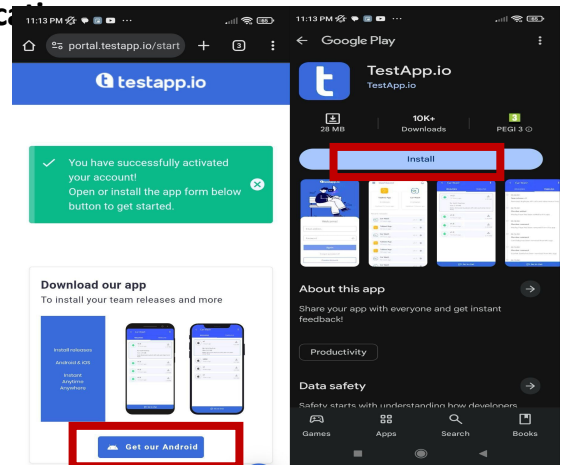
cati

11:13 PM
portal.testapp.io/start
3
testapp.io

You have successfully activated your account!
Open or install the app form below button to get started.

Download our app
To install your team releases and more

Install Releases
Android & iOS
Instant
Anytime
Anywhere

Get our Android

11:13 PM
Google Play
TestApp.io
TestApp.io
28 MB
10K+
Downloads
3
PEGI 3
Install

About this app
Share your app with everyone and get instant feedback!
Productivity

Data safety
Safety starts with understanding how developers

Games
Apps
Search
Books